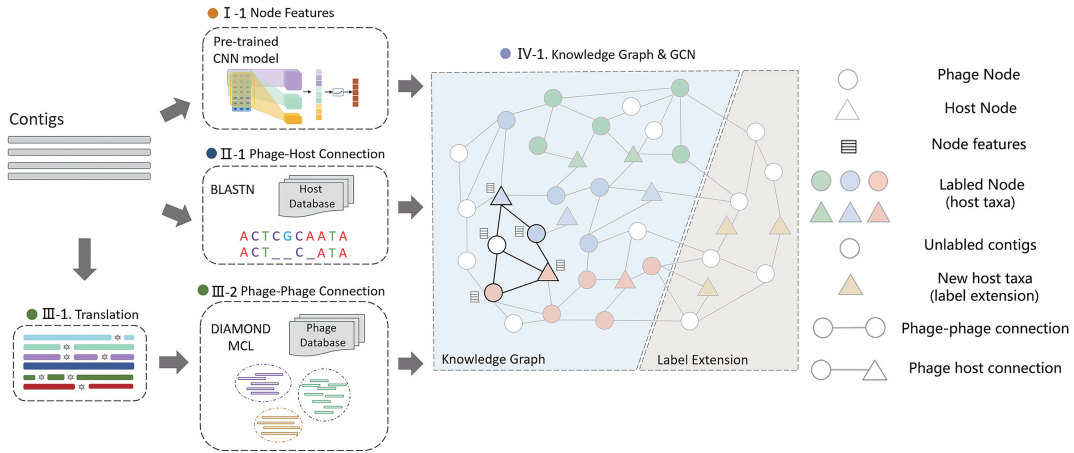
Contigs

Ⅰ-1 Node Features

Pre-trained CNN model

Ⅱ-1 Phage-Host Connection

BLASTN

Host Database

A C T C G C A A T A
A C T _ _ C _ A T A

Ⅲ-1. Translation

Ⅲ-2 Phage-Phage Connection

DIAMOND
MCL

Phage Database

Ⅳ-1. Knowledge Graph & GCN

Knowledge Graph

Label Extension

Phage Node

Host Node

Node features

Labled Node (host taxa)

Unlabled contigs

New host taxa (label extension)

Phage-phage connection

Phage host connection